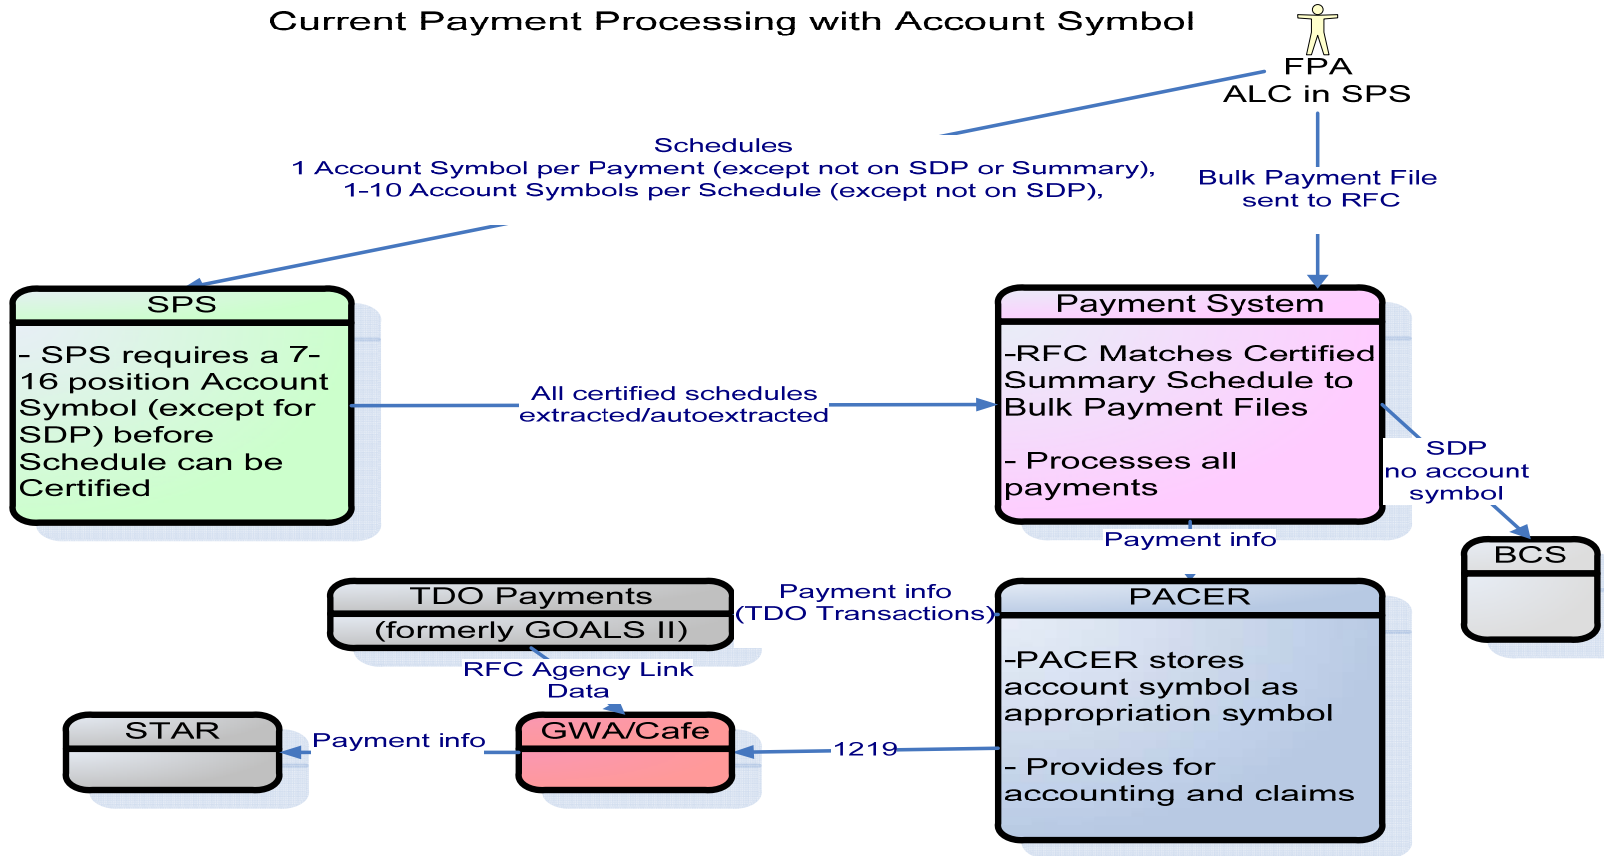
Current Payment Processing with Account Symbol

FPA
ALC in SPS

Schedules
1 Account Symbol per Payment (except not on SDP or Summary),
1-10 Account Symbols per Schedule (except not on SDP),

Bulk Payment File
sent to RFC

SPS

- SPS requires a 7-16 position Account Symbol (except for SDP) before Schedule can be Certified

All certified schedules
extracted/autoextracted

Payment System

-RFC Matches Certified Summary Schedule to Bulk Payment Files

- Processes all payments

SDP
no account
symbol

BCS

Payment info

TDO Payments
(formerly GOALS II)

Payment info
(TDO Transactions)

PACER

-PACER stores account symbol as appropriation symbol

- Provides for accounting and claims

RFC Agency Link
Data

STAR

Payment info

GWA/Cafe

1219